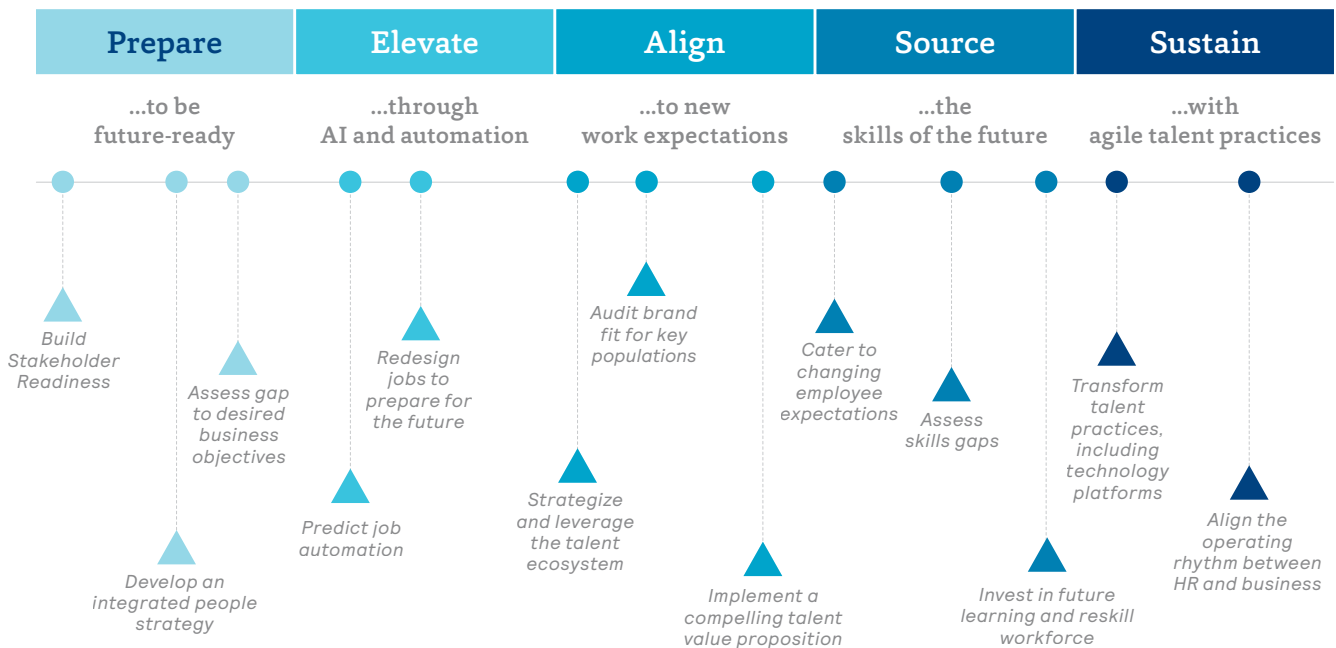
Prepare

…to be future-ready

Elevate

…through AI and automation

Align

…to new work expectations

Source

…the skills of the future

Sustain

…with agile talent practices

Build Stakeholder Readiness

Assess gap to desired business objectives

Develop an integrated people strategy

Redesign jobs to prepare for the future

Predict job automation

Audit brand fit for key populations

Strategize and leverage the talent ecosystem

Implement a compelling talent value proposition

Cater to changing employee expectations

Assess skills gaps

Invest in future learning and reskill workforce

Transform talent practices, including technology platforms

Align the operating rhythm between HR and business